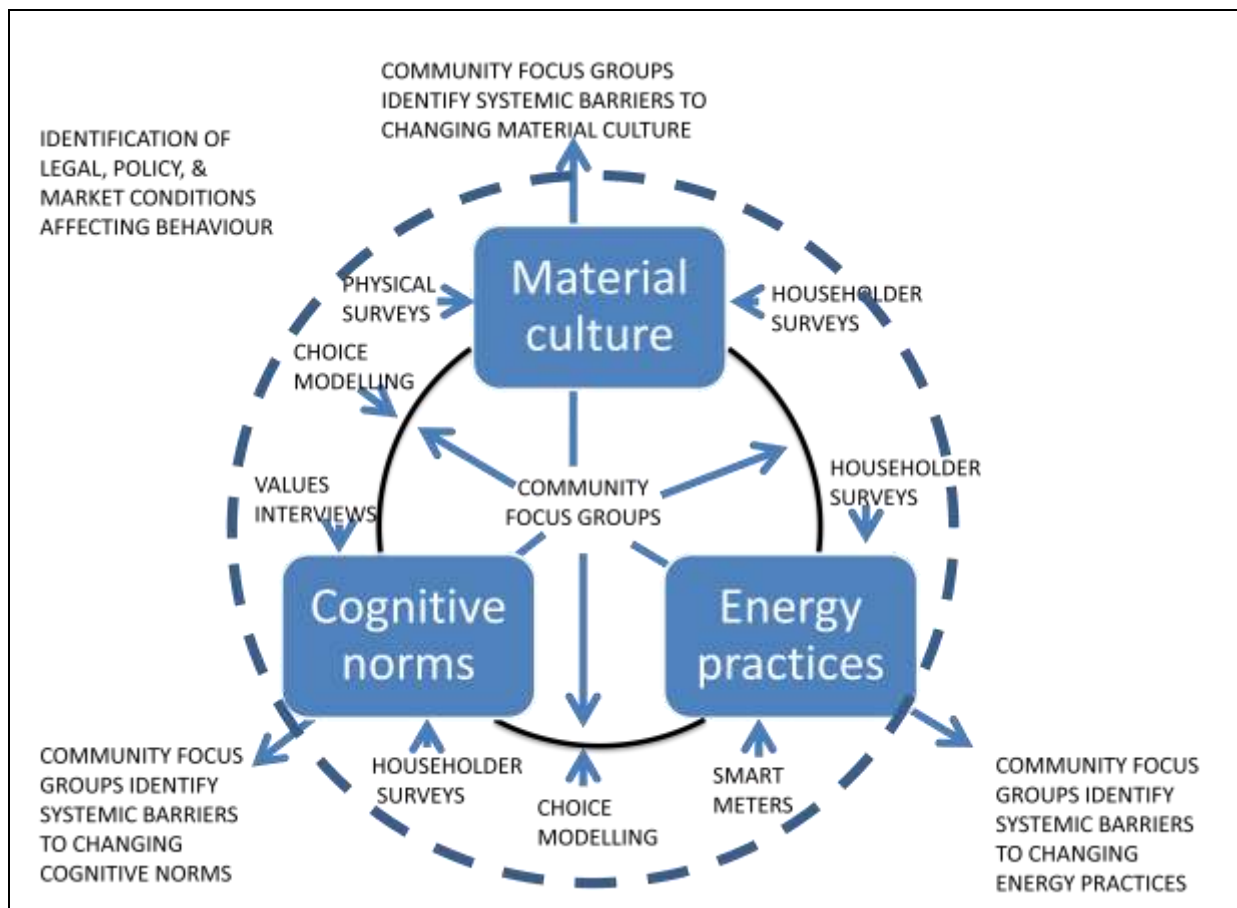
COMMUNITY FOCUS GROUPS IDENTIFY SYSTEMIC BARRIERS TO CHANGING MATERIAL CULTURE

IDENTIFICATION OF LEGAL, POLICY, & MARKET CONDITIONS AFFECTING BEHAVIOUR

PHYSICAL SURVEYS

Material culture

HOUSEHOLDER SURVEYS

CHOICE MODELLING

VALUES INTERVIEWS

COMMUNITY FOCUS GROUPS

HOUSEHOLDER SURVEYS

Cognitive norms

Energy practices

COMMUNITY FOCUS GROUPS IDENTIFY SYSTEMIC BARRIERS TO CHANGING COGNITIVE NORMS

HOUSEHOLDER SURVEYS

CHOICE MODELLING

SMART METERS

COMMUNITY FOCUS GROUPS IDENTIFY SYSTEMIC BARRIERS TO CHANGING ENERGY PRACTICES